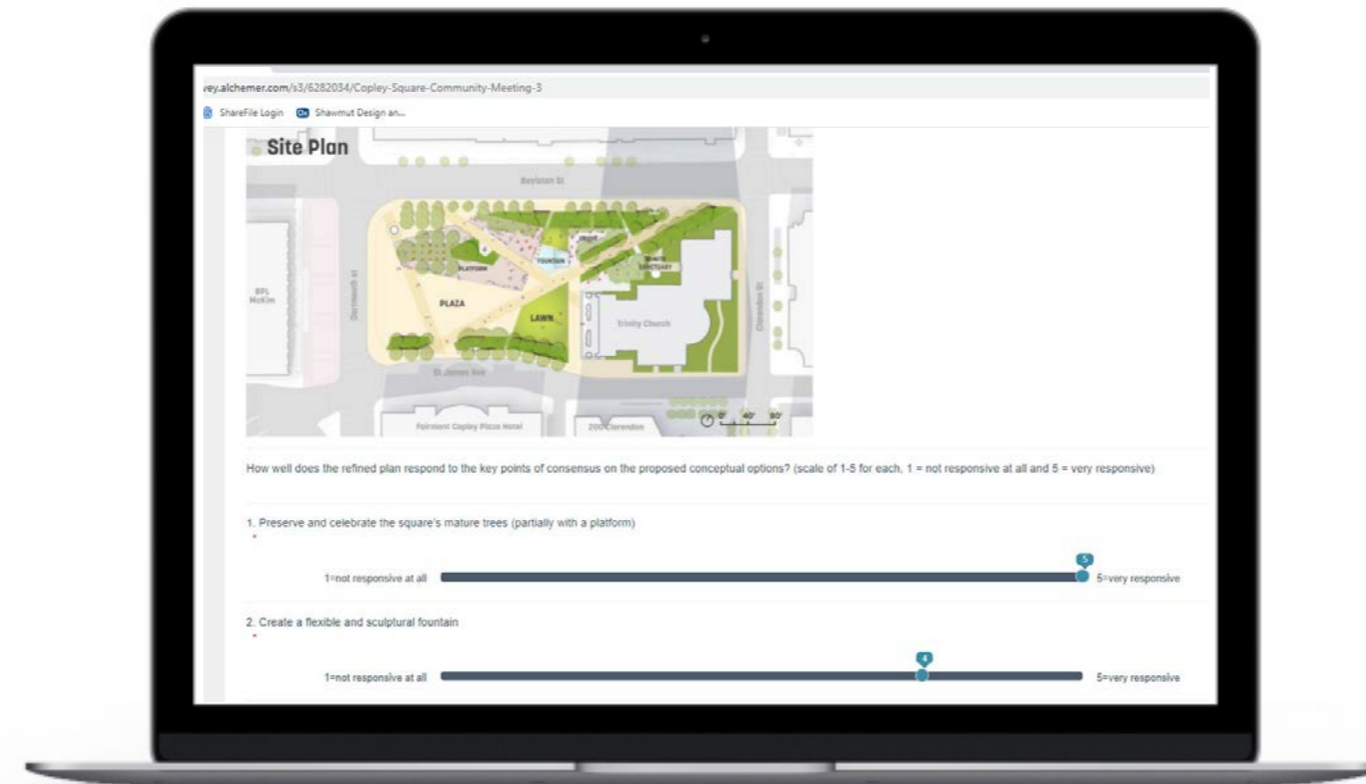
vey.alchemer.com/s3/6282034/Copley-Square-Community-Meeting-3

ShareFile Login Shawmut Design an...

Site Plan

Boylston St

BPL McKim

Dartmouth St

PLATFORM

FOUNTAIN

PLAZA

LAWN

Trinity Church

Clarendon St

St James Ave

Fairmont Copley Plaza Hotel

200 Clarendon

0' 40' 80'

How well does the refined plan respond to the key points of consensus on the proposed conceptual options? (scale of 1-5 for each, 1 = not responsive at all and 5 = very responsive)

1. Preserve and celebrate the square's mature trees (partially with a platform)
*

5

1=not responsive at all 5=very responsive

2. Create a flexible and sculptural fountain
*

4

1=not responsive at all 5=very responsive